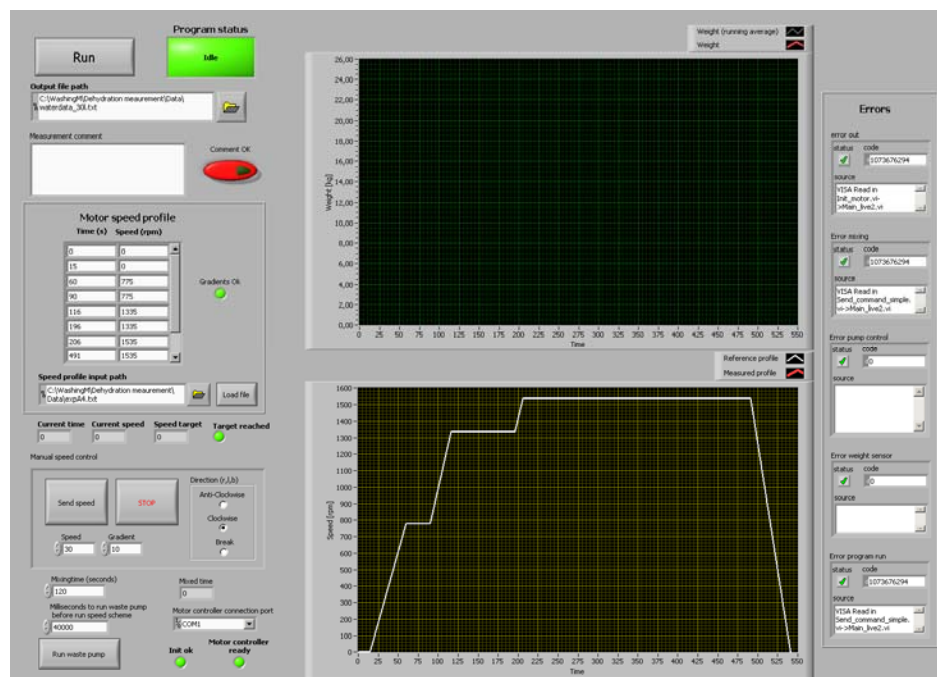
Run

Program status
Idle

Output file path
C:\WashingM\Dehydration meaurement\Data\waterdata_30l.txt

Measurement comment

Comment OK

Motor speed profile
| Time (s) | Speed (rpm) |
|---|---|
| 0 | 0 |
| 15 | 0 |
| 60 | 775 |
| 90 | 775 |
| 116 | 1335 |
| 196 | 1335 |
| 206 | 1535 |
| 491 | 1535 |

Gradients Ok

Speed profile input path
C:\WashingM\Dehydration meaurement\Data\expA4.txt

Load file

Current time
0
Current speed
0
Speed target
0
Target reached

Manual speed control

Send speed
STOP

Direction (r,l,b)
Anti-Clockwise
Clockwise
Break

Speed
30
Gradient
10

Mixingtime (seconds)
120

Mixed time
0

Milliseconds to run waste pump before run speed scheme
40000

Motor controller connection port
COM1

Run waste pump

Init ok
Motor controller ready

Weight (running average)
Weight

26,00
24,00
22,00
20,00
18,00
16,00
14,00
12,00
10,00
8,00
6,00
4,00
2,00
0,00
Weight [kg]
0 25 50 75 100 125 150 175 200 225 250 275 300 325 350 375 400 425 450 475 500 525 550
Time

Reference profile
Measured profile

1600
1500
1400
1300
1200
1100
1000
900
800
700
600
500
400
300
200
100
0
Speed [rpm]
0 25 50 75 100 125 150 175 200 225 250 275 300 325 350 375 400 425 450 475 500 525 550
Time

Errors

error out
status
code
1073676294
source
VISA Read in Init_motor.vi->Main_live2.vi

Error mixing
status
code
1073676294
source
VISA Read in Send_command_simple.vi->Main_live2.vi

Error pump control
status
code
0
source

Error weight sensor
status
code
0
source

Error program run
status
code
1073676294
source
VISA Read in Send_command_simple.vi->Main_live2.vi